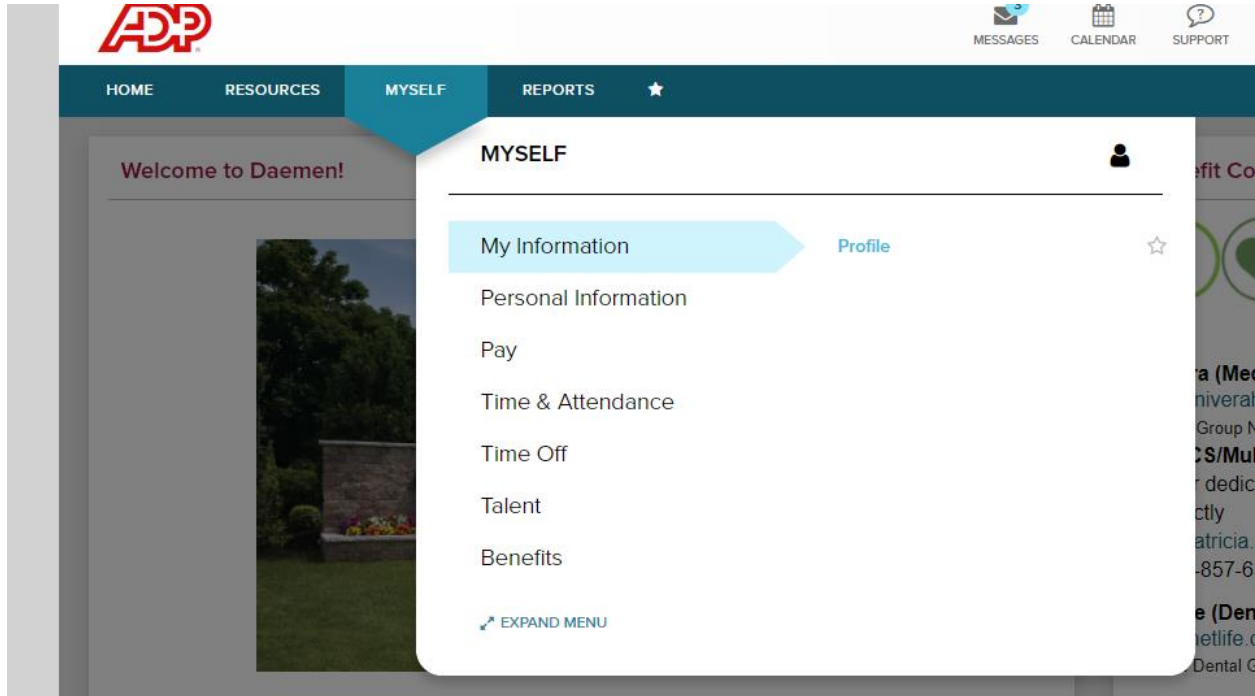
ADP

3 MESSAGES CALENDAR SUPPORT

HOME RESOURCES MYSELF REPORTS

Welcome to Daemen!

MYSELF

My Information
Profile
Personal Information
Pay
Time & Attendance
Time Off
Talent
Benefits

EXPAND MENU

efit Co

a (Med
niveral
Group N
CS/Mul
r dedic
ctly
atricia.
-857-6

e (Den
etlife.c
Dental G